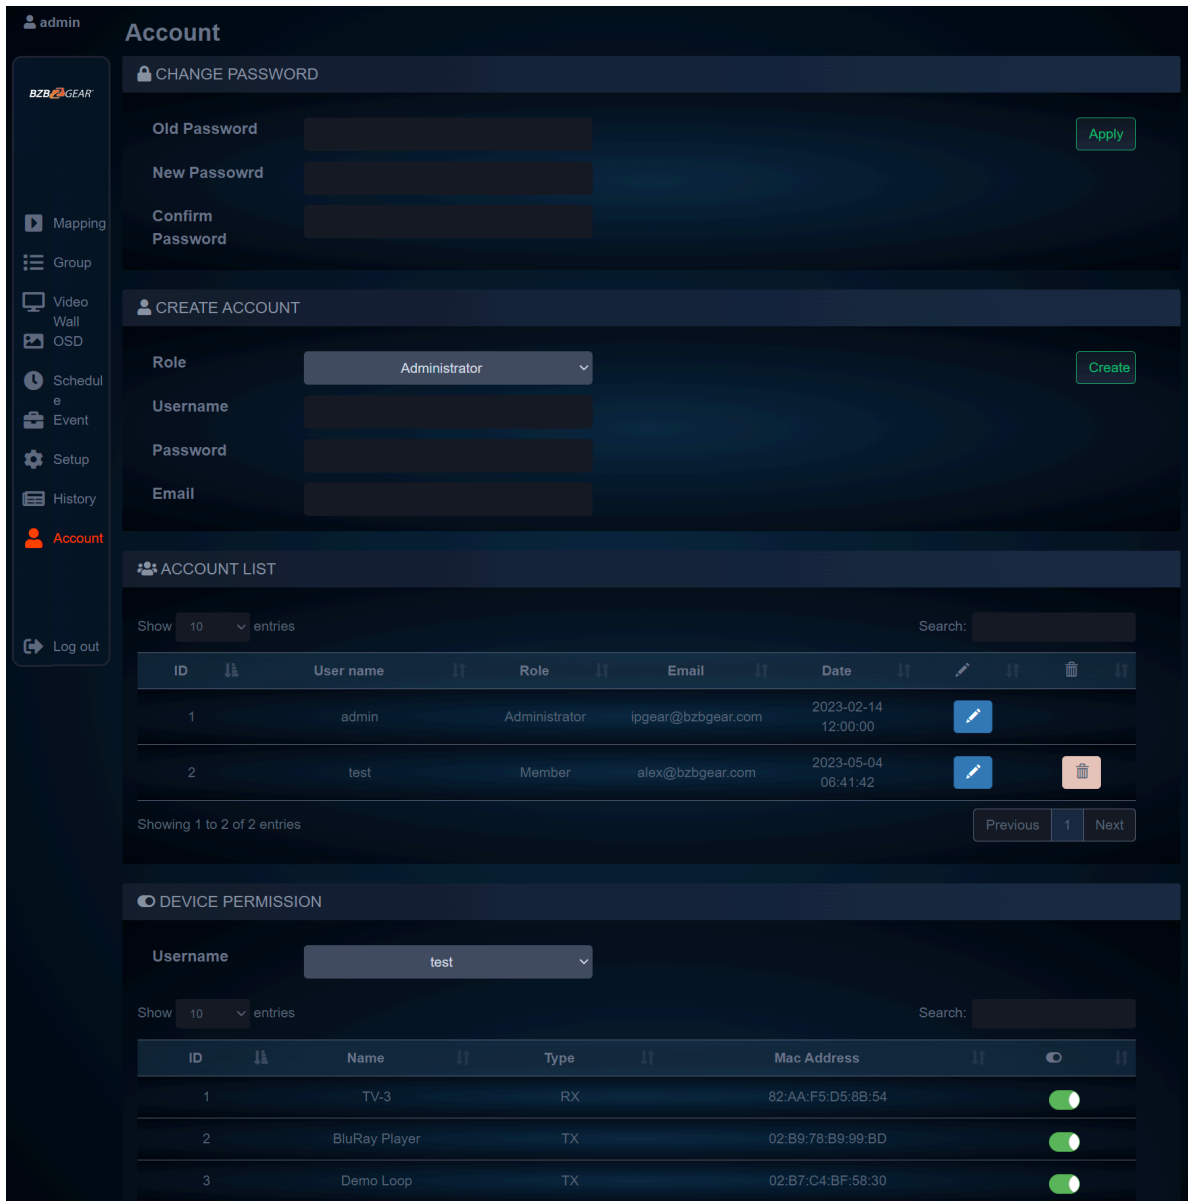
admin

BZBGEAR

Mapping
Group
Video Wall
OSD
Schedule
Event
Setup
History
Account

Log out

Account

CHANGE PASSWORD

Old Password
New Passowrd
Confirm Password

Apply

CREATE ACCOUNT

Role Administrator
Username
Password
Email

Create

ACCOUNT LIST

Show 10 entries

Search:

| ID | User name | Role | Email | Date | | |
|---|---|---|---|---|---|---|
| 1 | admin | Administrator | ipgear@bzbgear.com | 2023-02-14 12:00:00 | | |
| 2 | test | Member | alex@bzbgear.com | 2023-05-04 06:41:42 | | |

Showing 1 to 2 of 2 entries

Previous 1 Next

DEVICE PERMISSION

Username test

Show 10 entries

Search:

| ID | Name | Type | Mac Address | |
|---|---|---|---|---|
| 1 | TV-3 | RX | 82:AA:F5:D5:8B:54 | |
| 2 | BluRay Player | TX | 02:B9:78:B9:99:BD | |
| 3 | Demo Loop | TX | 02:B7:C4:BF:58:30 | |